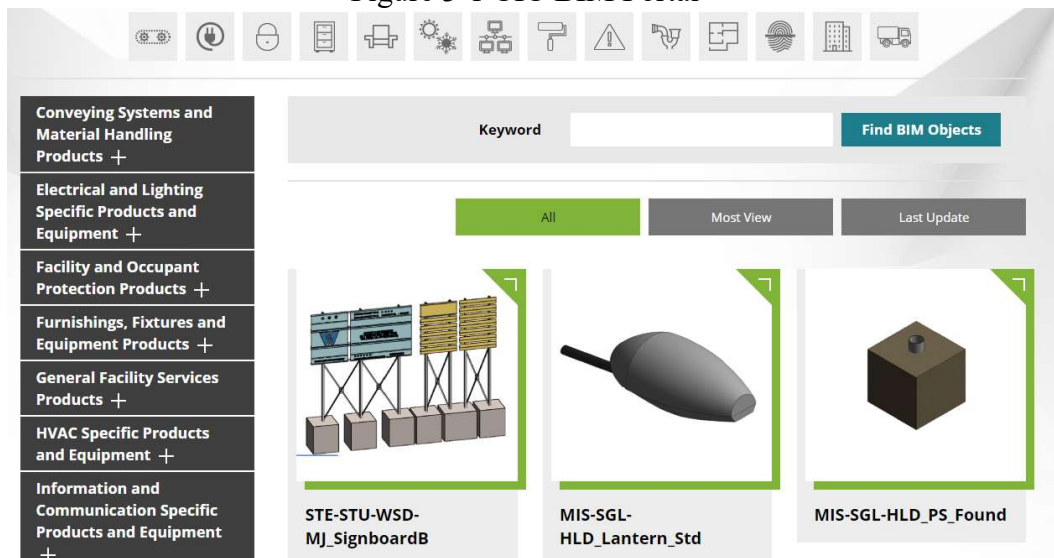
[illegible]

Conveying Systems and Material Handling Products +

Electrical and Lighting Specific Products and Equipment +

Facility and Occupant Protection Products +

Furnishings, Fixtures and Equipment Products +

General Facility Services Products +

HVAC Specific Products and Equipment +

Information and Communication Specific Products and Equipment +

Keyword

Find BIM Objects

All

Most View

Last Update

STE-STU-WSD-MJ_SignboardB

MIS-SGL-HLD_Lantern_Std

MIS-SGL-HLD_PS_Found